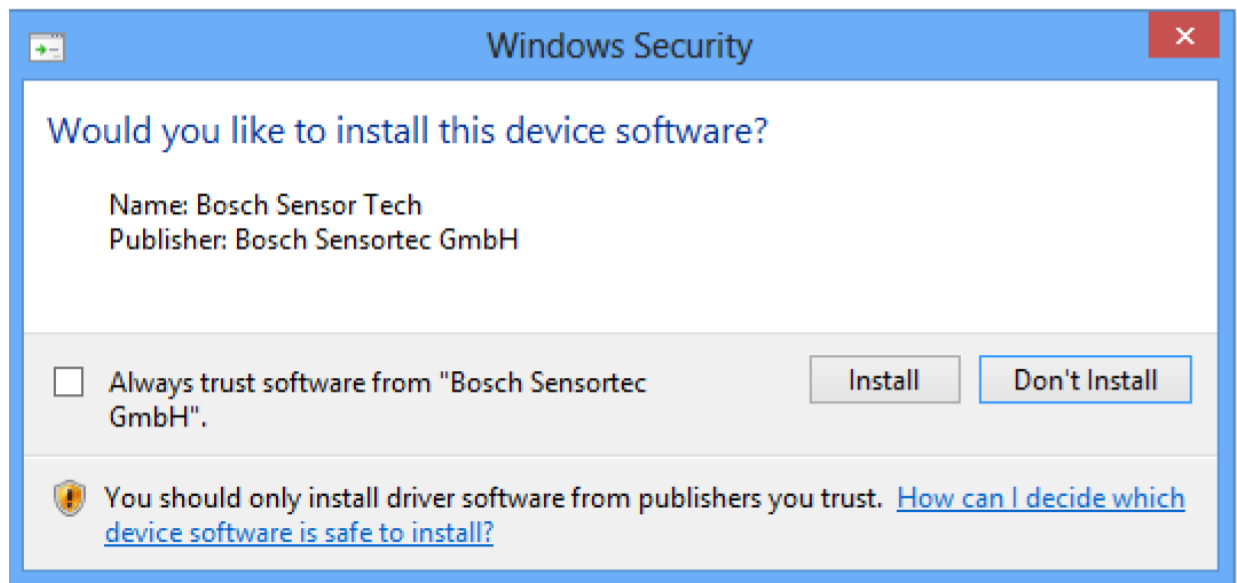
Windows Security

Would you like to install this device software?

Name: Bosch Sensor Tech
Publisher: Bosch Sensortec GmbH

Always trust software from "Bosch Sensortec GmbH".

Install

Don't Install

You should only install driver software from publishers you trust. How can I decide which device software is safe to install?